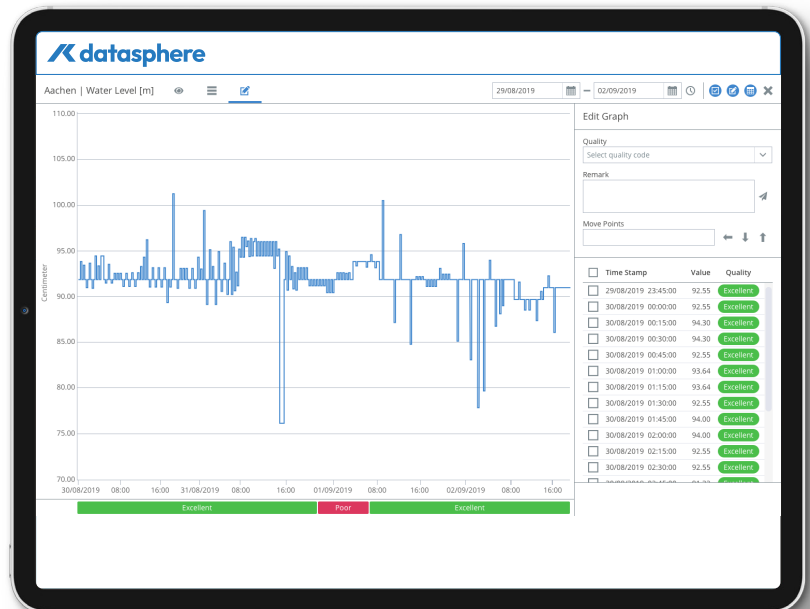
datasphere

Aachen | Water Level [m]

29/08/2019 – 02/09/2019

110.00
105.00
100.00
95.00
90.00
85.00
80.00
75.00
70.00

Centimeter

30/08/2019 08:00 16:00 31/08/2019 08:00 16:00 01/09/2019 08:00 16:00 02/09/2019 08:00 16:00

Excellent | Poor | Excellent

Edit Graph

Quality
Select quality code

Remark

Move Points

| | Time Stamp | Value | Quality |
|---|---|---|---|
| | 29/08/2019 23:45:00 | 92.55 | Excellent |
| | 30/08/2019 00:00:00 | 92.55 | Excellent |
| | 30/08/2019 00:15:00 | 94.30 | Excellent |
| | 30/08/2019 00:30:00 | 92.55 | Excellent |
| | 30/08/2019 00:45:00 | 92.55 | Excellent |
| | 30/08/2019 01:00:00 | 93.64 | Excellent |
| | 30/08/2019 01:15:00 | 93.64 | Excellent |
| | 30/08/2019 01:30:00 | 92.55 | Excellent |
| | 30/08/2019 01:45:00 | 94.00 | Excellent |
| | 30/08/2019 02:00:00 | 94.00 | Excellent |
| | 30/08/2019 02:15:00 | 92.55 | Excellent |
| | 30/08/2019 02:30:00 | 92.55 | Excellent |
| | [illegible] | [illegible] | Excellent |